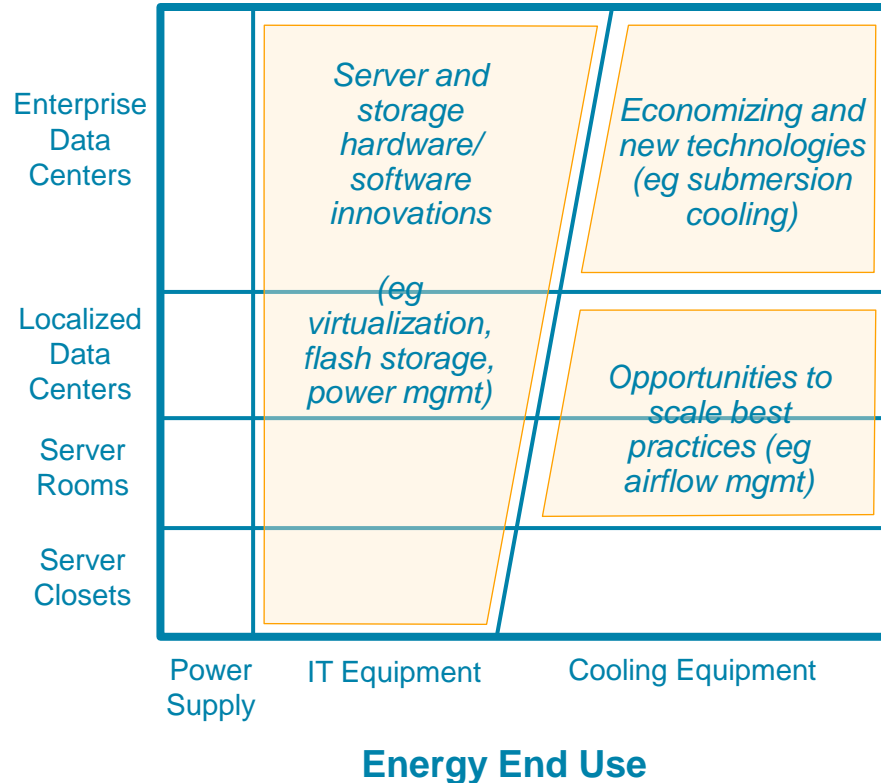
Enterprise Data Centers

Localized Data Centers

Server Rooms

Server Closets

Server and storage hardware/ software innovations

(eg virtualization, flash storage, power mgmt)

Economizing and new technologies (eg submersion cooling)

Opportunities to scale best practices (eg airflow mgmt)

Power Supply

IT Equipment

Cooling Equipment

Energy End Use